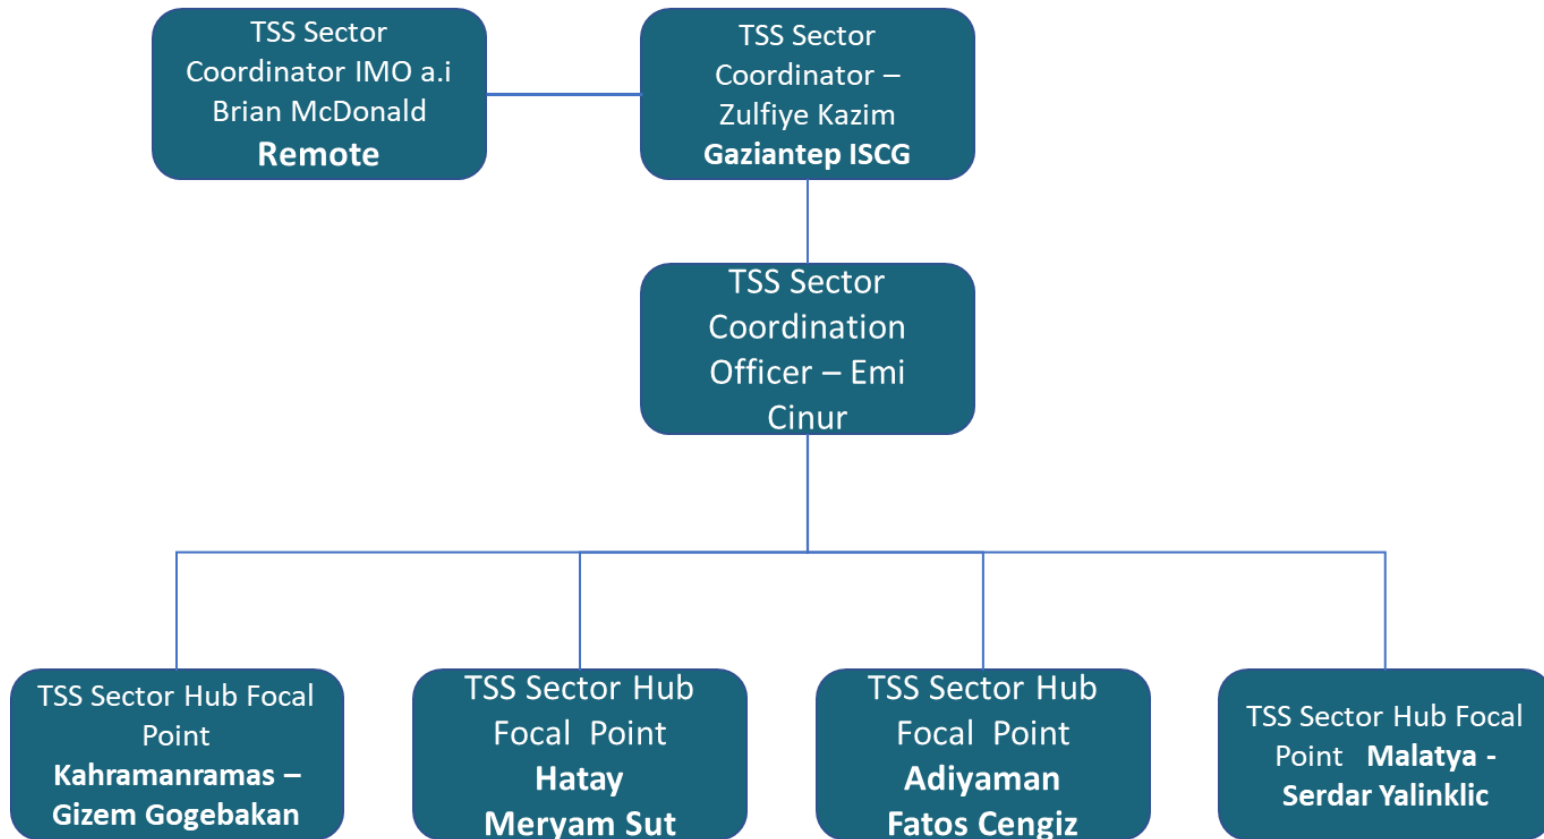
TSS Sector Coordinator IMO a.i Brian McDonald **Remote**

TSS Sector Coordinator – Zulfiye Kazim **Gaziantep ISCG**

TSS Sector Coordination Officer – Emi Cinur

TSS Sector Hub Focal Point **Kahramanramas – Gizem Gogebakan**

TSS Sector Hub Focal Point **Hatay Meryam Sut**

TSS Sector Hub Focal Point **Adiyaman Fatos Cengiz**

TSS Sector Hub Focal Point **Malatya - Serdar Yalinklic**